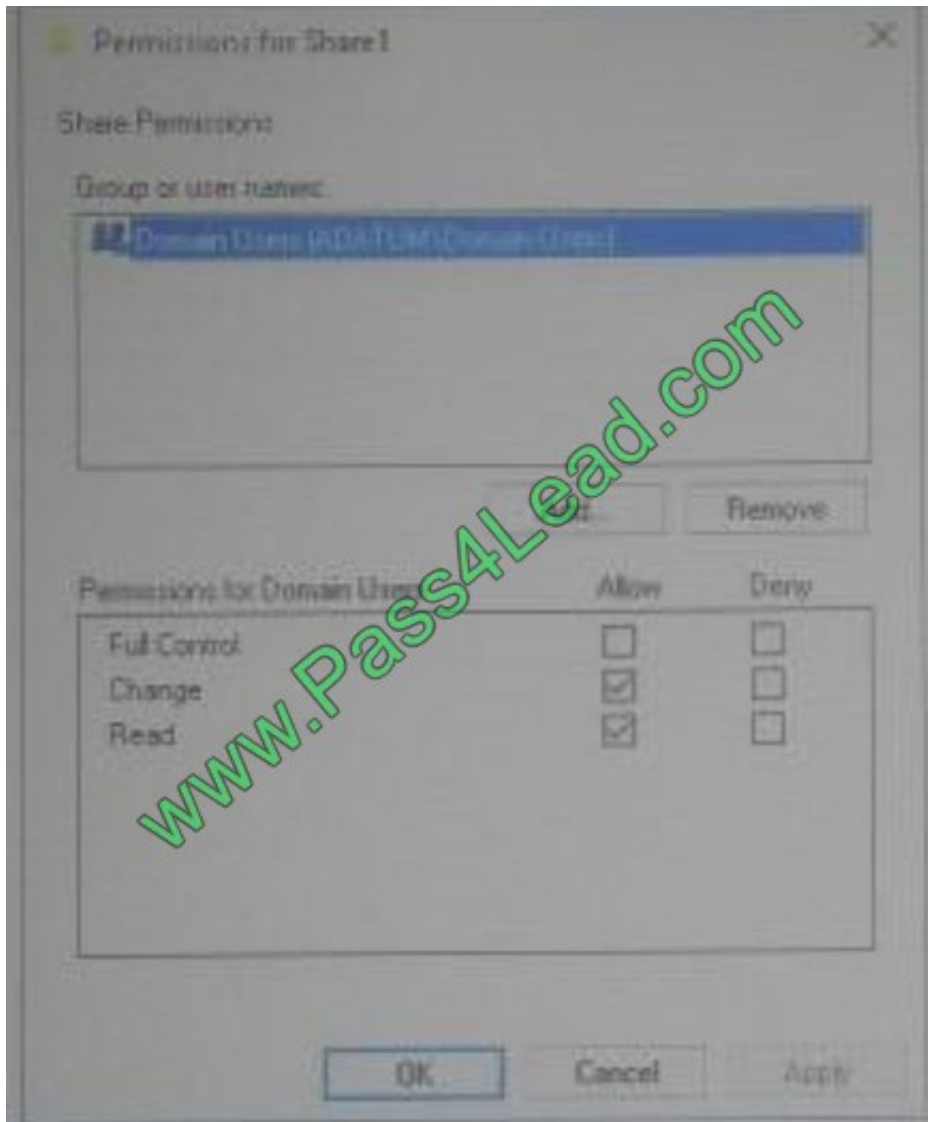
Permissions for Share1

Share Permissions

Group or user names:

Domain Users (ADATUM\Domain Users)

Add... Remove

Permissions for Domain Users Allow Deny

Full Control

Change

Read

www.Pass4Lead.com

OK Cancel Apply